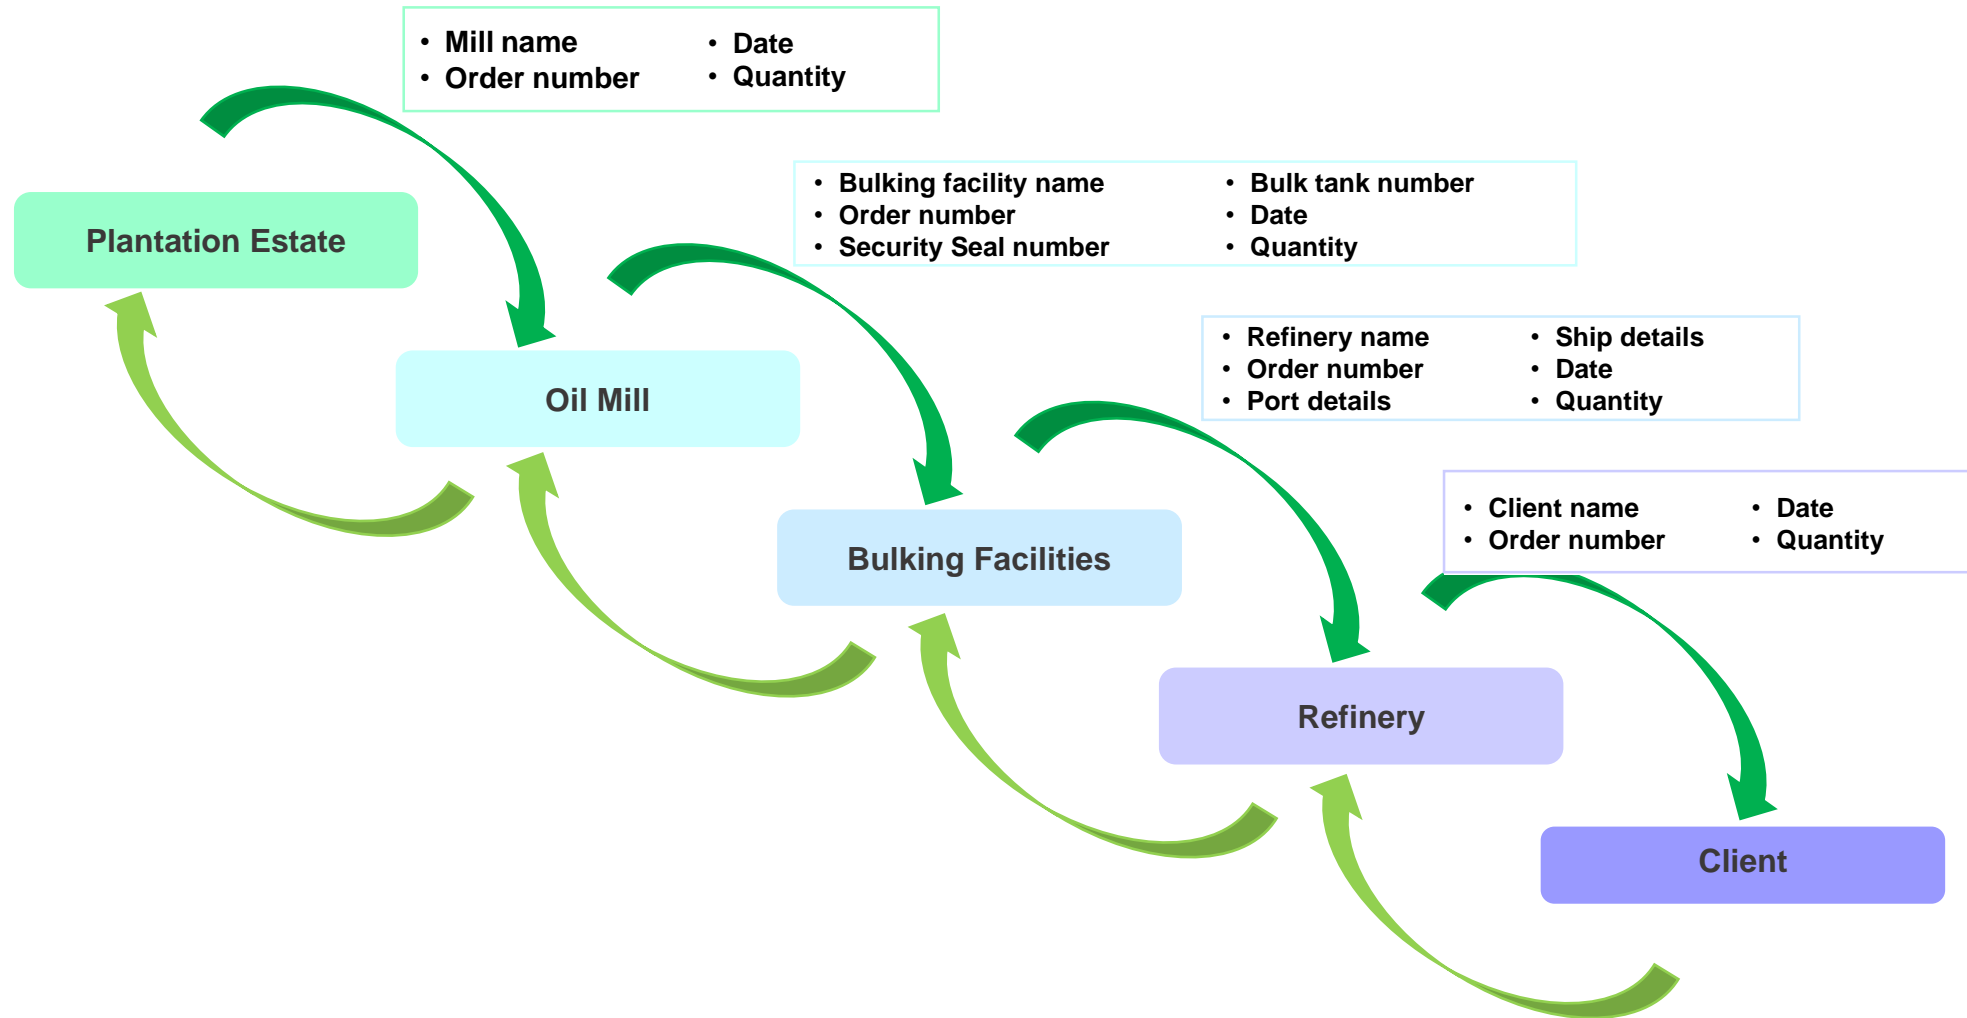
• Mill name
• Order number

• Date
• Quantity

Plantation Estate

• Bulking facility name
• Order number
• Security Seal number

• Bulk tank number
• Date
• Quantity

Oil Mill

• Refinery name
• Order number
• Port details

• Ship details
• Date
• Quantity

Bulking Facilities

• Client name
• Order number

• Date
• Quantity

Refinery

Client